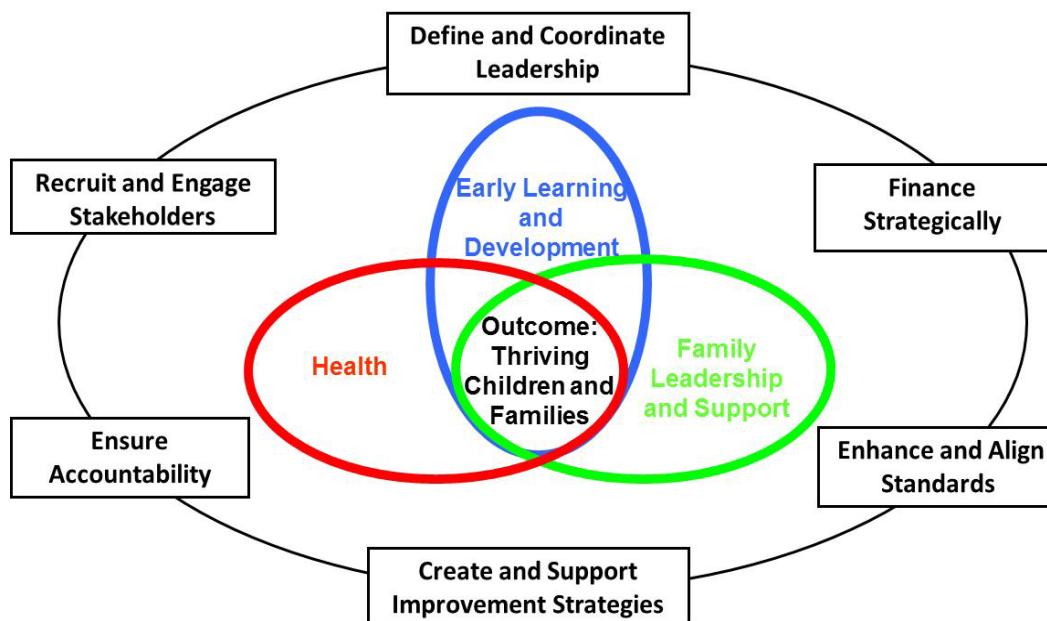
Define and Coordinate Leadership

Recruit and Engage Stakeholders

Finance Strategically

Early Learning and Development

Health

Outcome: Thriving Children and Families

Family Leadership and Support

Ensure Accountability

Enhance and Align Standards

Create and Support Improvement Strategies